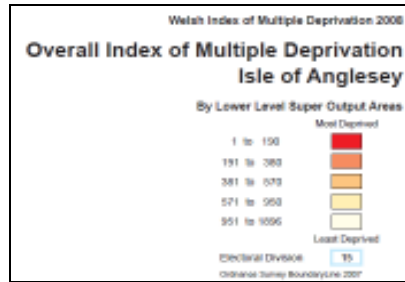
Welsh Index of Multiple Deprivation 2008

Overall Index of Multiple Deprivation
Isle of Anglesey

By Lower Level Super Output Areas

Most Deprived

1 to 190

191 to 380

381 to 570

571 to 950

951 to 1896

Least Deprived

Electoral Division 15

Ordnance Survey BoundaryLine 2007